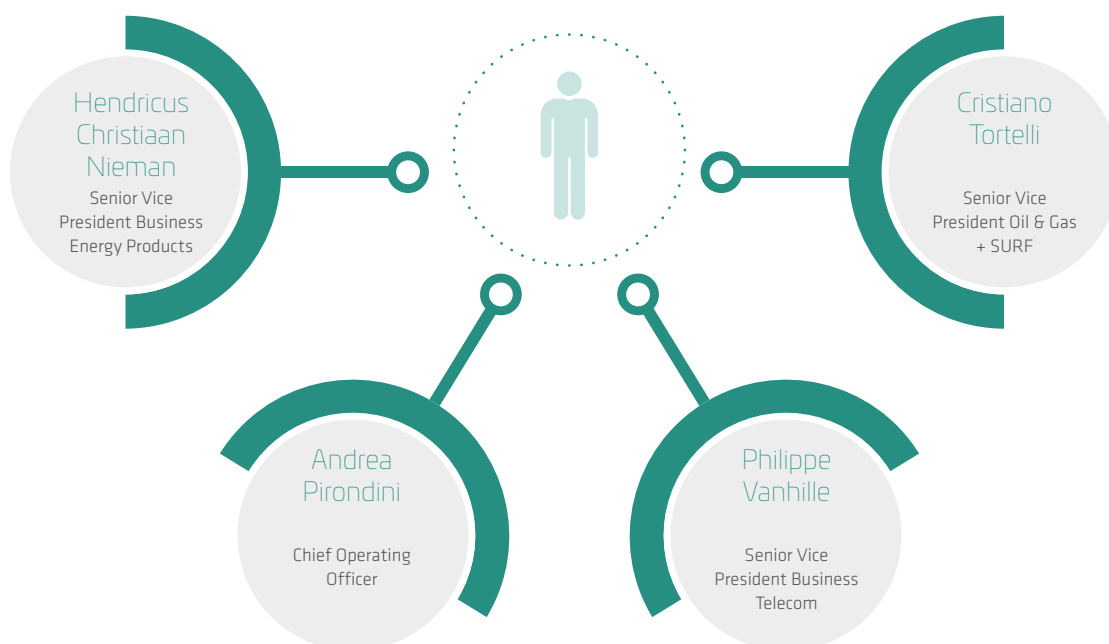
Hendricus Christiaan Nieman
Senior Vice President Business Energy Products

Cristiano Tortelli
Senior Vice President Oil & Gas + SURF

Andrea Pirondini
Chief Operating Officer

Philippe Vanhille
Senior Vice President Business Telecom